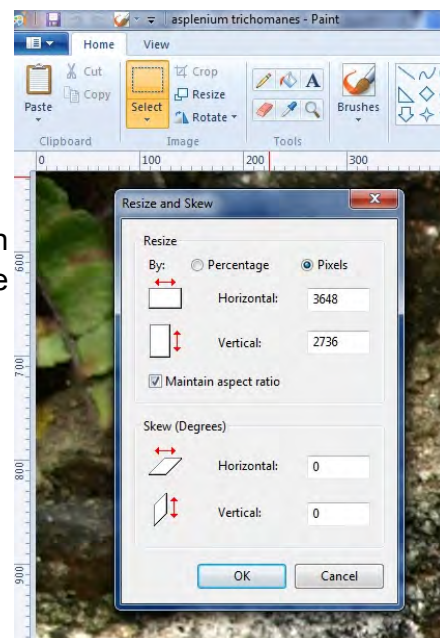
asplenium trichomanes - Paint

Home
View

Paste
Cut
Copy
Clipboard

Select
Crop
Resize
Rotate
Image

Tools

Brushes

0
100
200
300

600
700
800
900

n
e

Resize and Skew

Resize

By:
Percentage
Pixels

Horizontal:
3648

Vertical:
2736

Maintain aspect ratio

Skew (Degrees)

Horizontal:
0

Vertical:
0

OK
Cancel